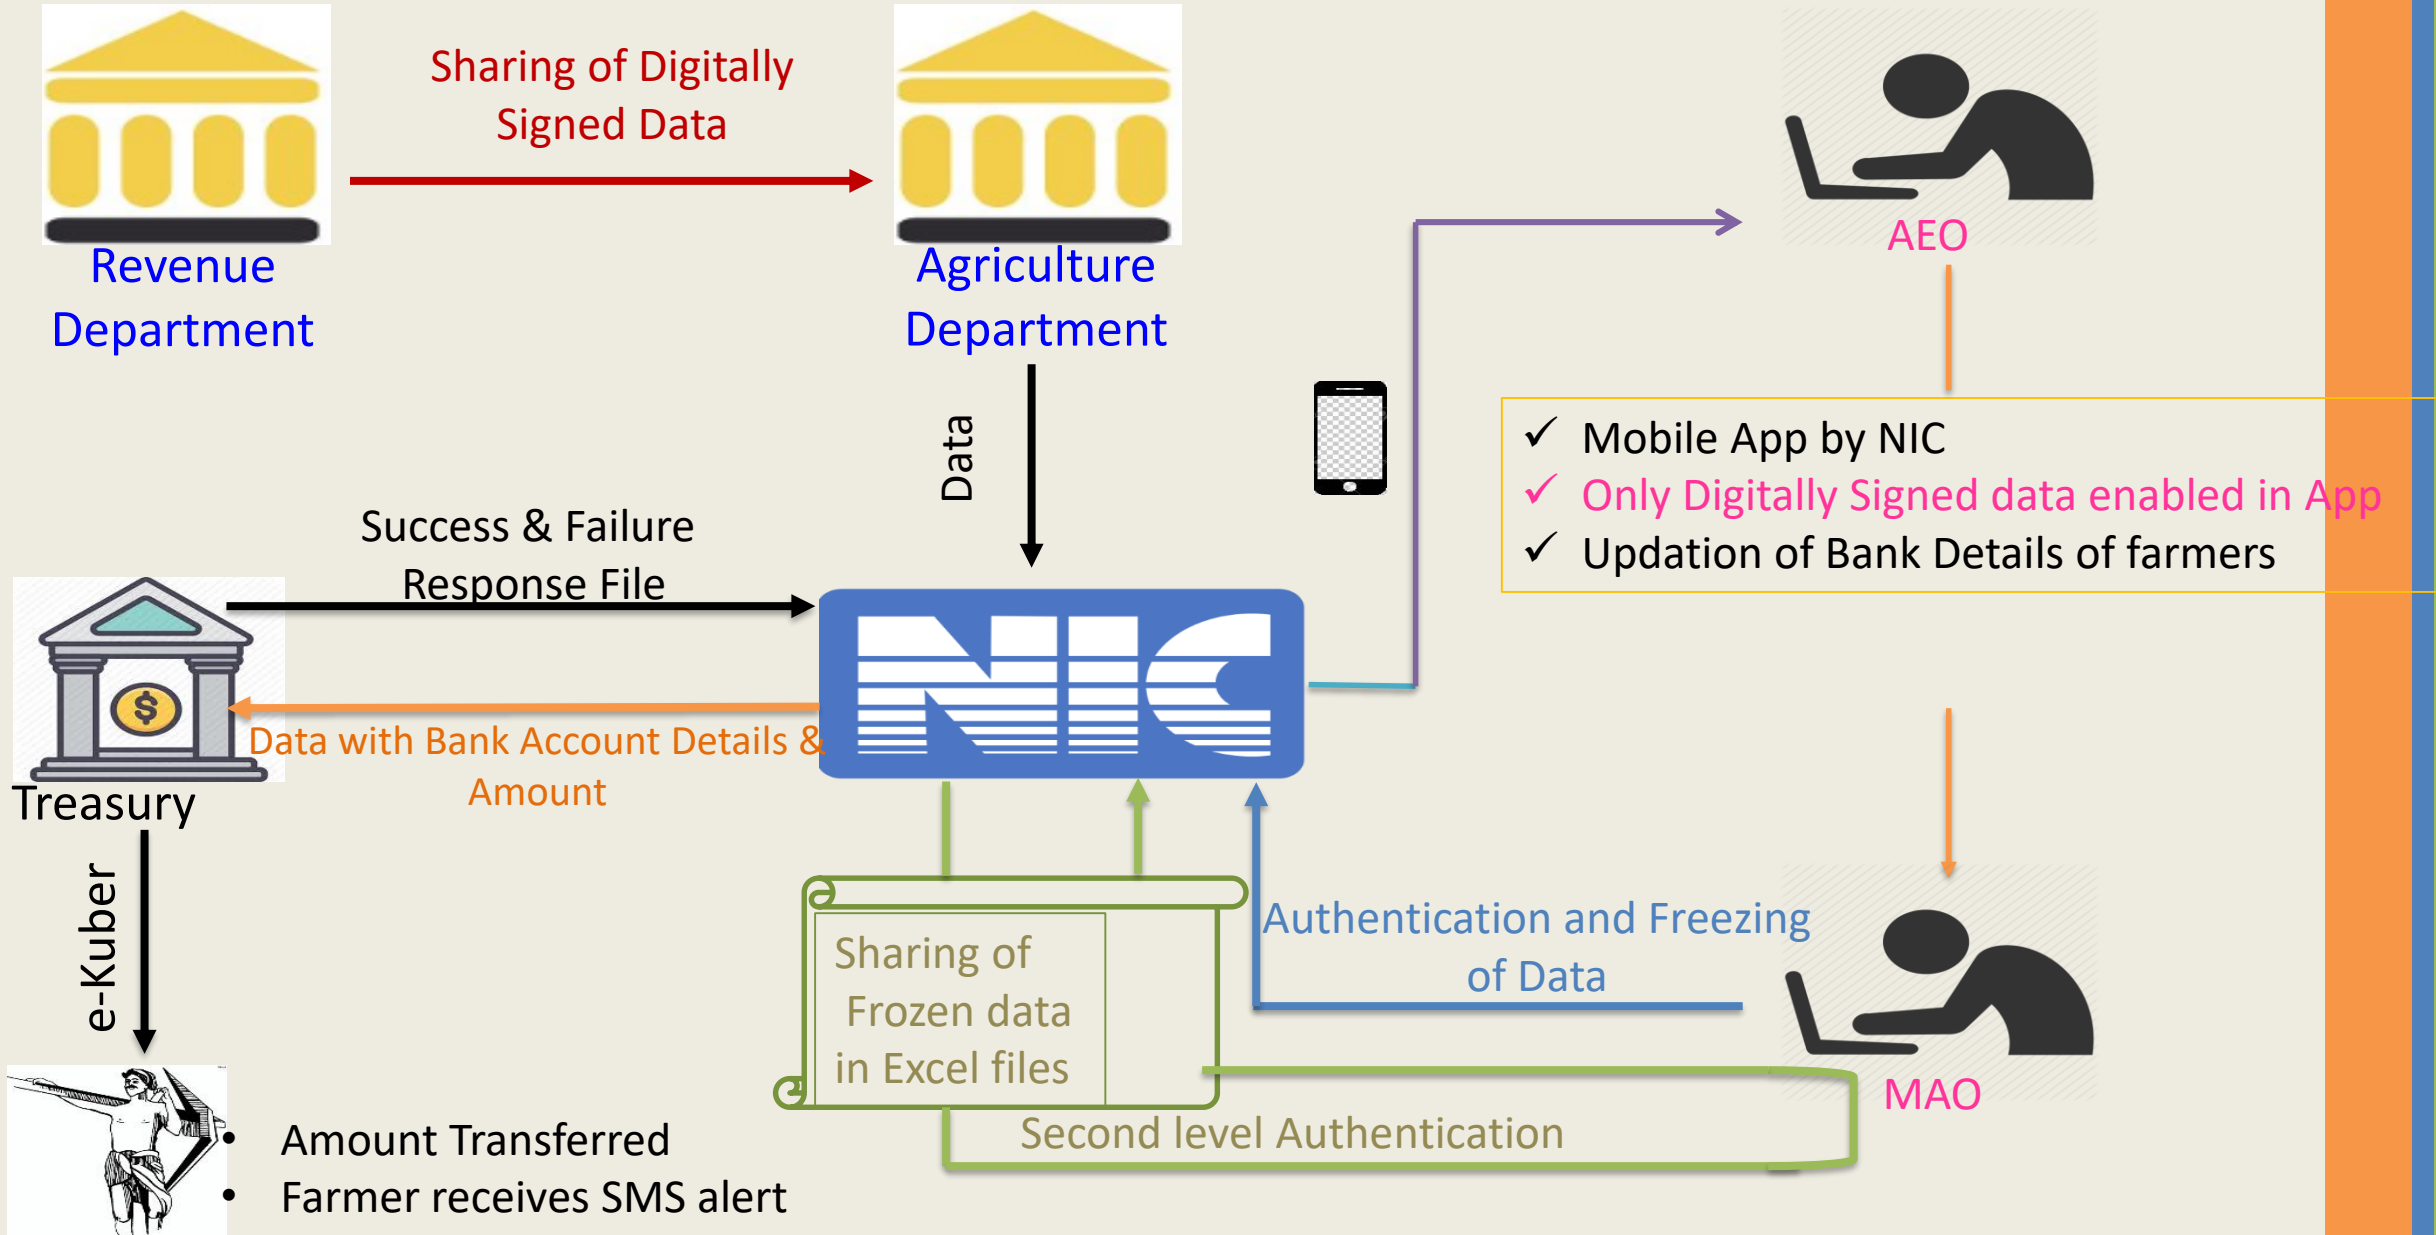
Sharing of Digitally Signed Data

Revenue Department

Agriculture Department

AEO

Data

✓ Mobile App by NIC
✓ Only Digitally Signed data enabled in App
✓ Updation of Bank Details of farmers

Success & Failure Response File

NIC

Treasury

Data with Bank Account Details & Amount

e-Kuber

Sharing of Frozen data in Excel files

Authentication and Freezing of Data

MAO

Second level Authentication

• Amount Transferred
• Farmer receives SMS alert